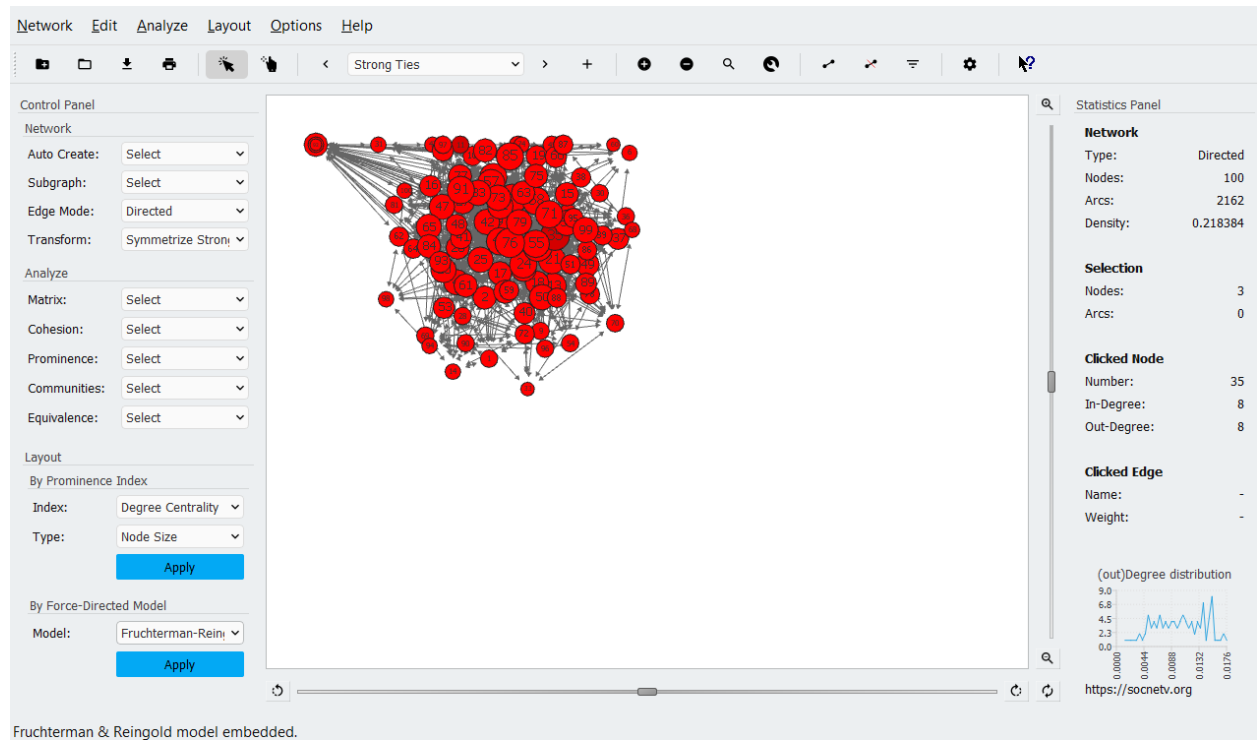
Network Edit Analyze Layout Options Help

Strong Ties

Control Panel
Network
Auto Create: Select
Subgraph: Select
Edge Mode: Directed
Transform: Symmetrize Stron

Analyze
Matrix: Select
Cohesion: Select
Prominence: Select
Communities: Select
Equivalence: Select

Layout
By Prominence Index
Index: Degree Centrality
Type: Node Size
Apply

By Force-Directed Model
Model: Fruchterman-Rein
Apply

Statistics Panel
Network
Type: Directed
Nodes: 100
Arcs: 2162
Density: 0.218384

Selection
Nodes: 3
Arcs: 0

Clicked Node
Number: 35
In-Degree: 8
Out-Degree: 8

Clicked Edge
Name: -
Weight: -

(out)Degree distribution
9.0
6.8
4.5
2.3
0.0
0.0000 0.0044 0.0088 0.0132 0.0176
https://socnetv.org

Fruchterman & Reingold model embedded.